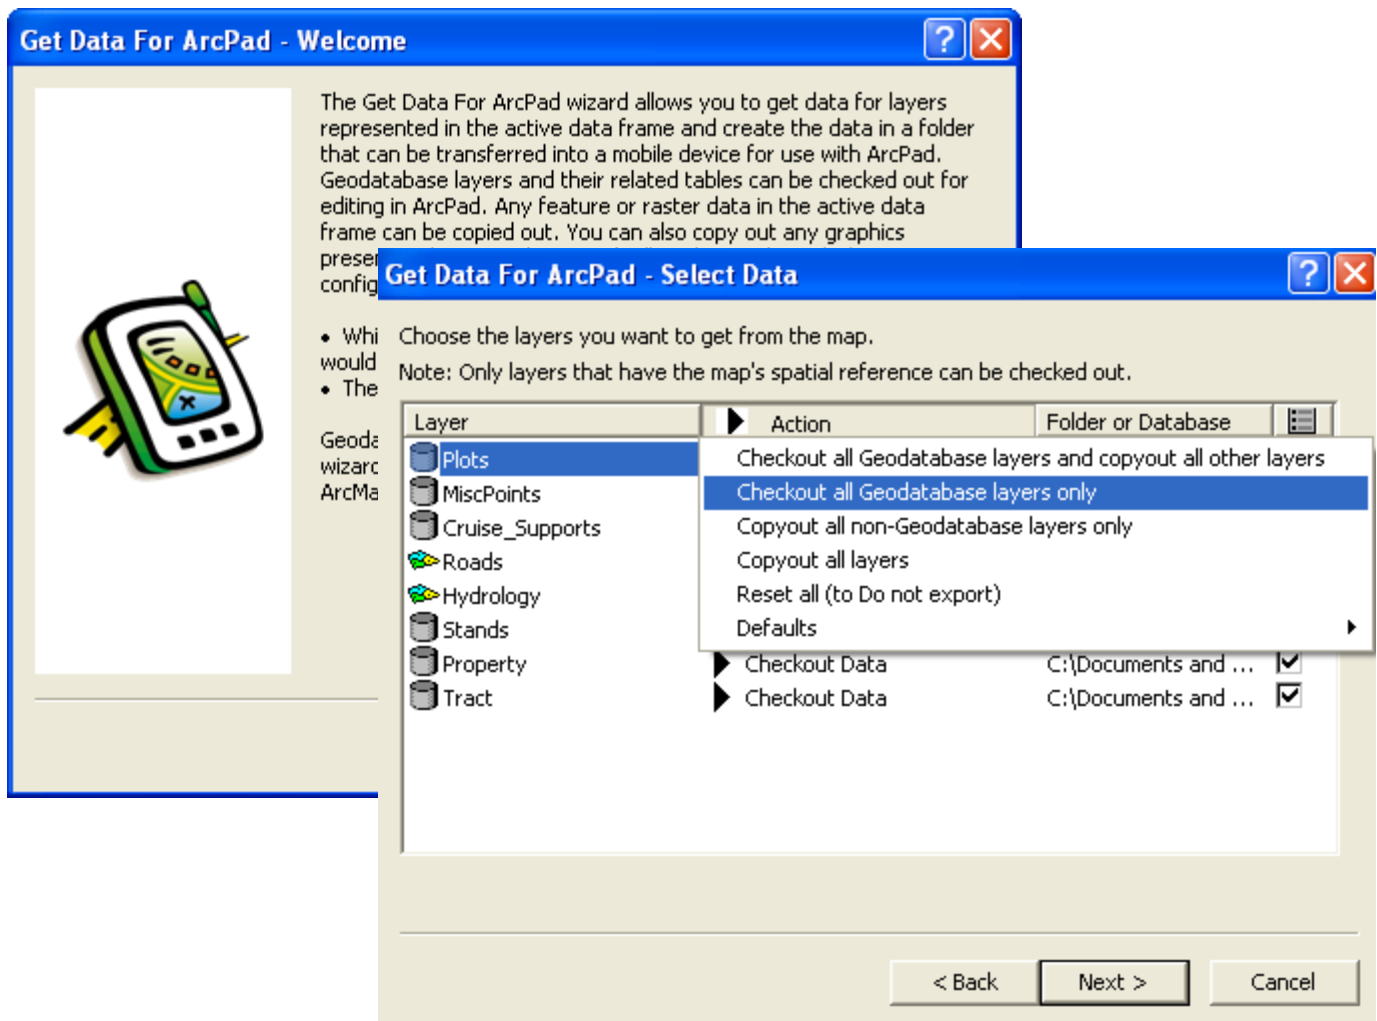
Get Data For ArcPad - Welcome

The Get Data For ArcPad wizard allows you to get data for layers represented in the active data frame and create the data in a folder that can be transferred into a mobile device for use with ArcPad. Geodatabase layers and their related tables can be checked out for editing in ArcPad. Any feature or raster data in the active data frame can be copied out. You can also copy out any graphics preser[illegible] config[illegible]

• Whi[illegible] would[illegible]
• The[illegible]

Geod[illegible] wizar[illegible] ArcMa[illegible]

Get Data For ArcPad - Select Data

Choose the layers you want to get from the map.

Note: Only layers that have the map's spatial reference can be checked out.

| Layer | Action | Folder or Database | |
|---|---|---|---|
| Plots | | | |
| MiscPoints | | | |
| Cruise_Supports | | | |
| Roads | | | |
| Hydrology | | | |
| Stands | | | |
| Property | Checkout Data | C:\Documents and ... | ☑ |
| Tract | Checkout Data | C:\Documents and ... | ☑ |

Checkout all Geodatabase layers and copyout all other layers
Checkout all Geodatabase layers only
Copyout all non-Geodatabase layers only
Copyout all layers
Reset all (to Do not export)
Defaults

< Back
Next >
Cancel